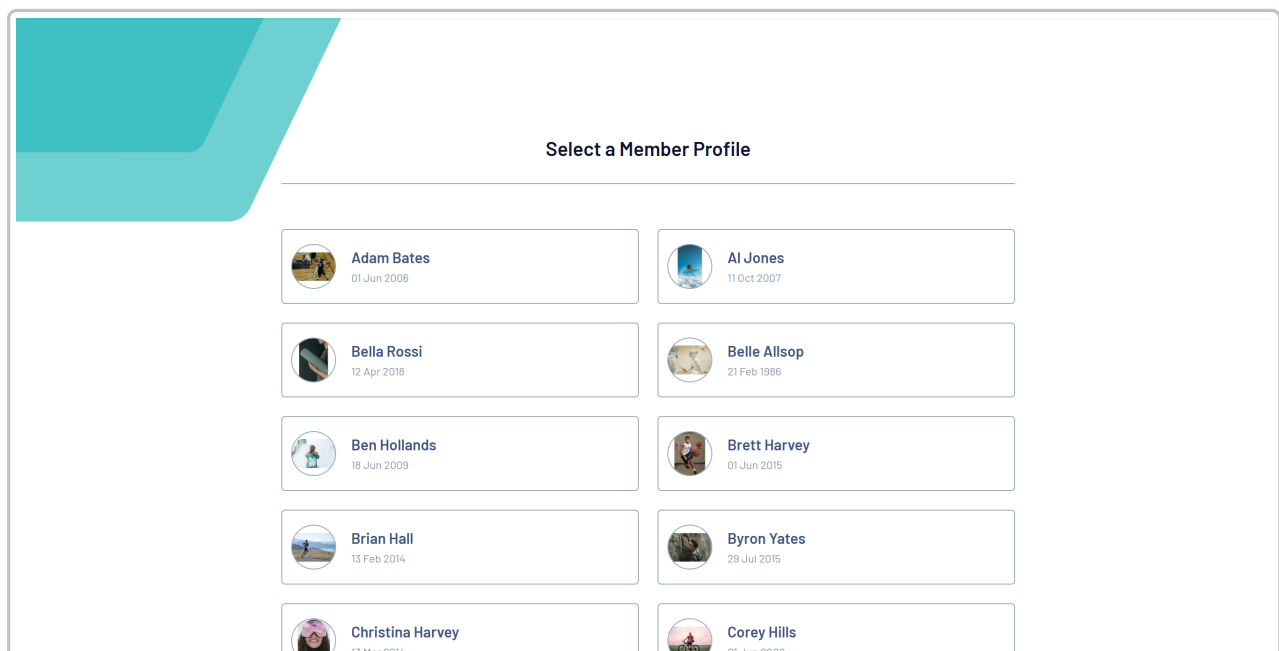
Select a Member Profile

Adam Bates
01 Jun 2006

Al Jones
11 Oct 2007

Bella Rossi
12 Apr 2018

Belle Allsop
21 Feb 1986

Ben Hollands
18 Jun 2009

Brett Harvey
01 Jun 2015

Brian Hall
13 Feb 2014

Byron Yates
29 Jul 2015

Christina Harvey
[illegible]

Corey Hills
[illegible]